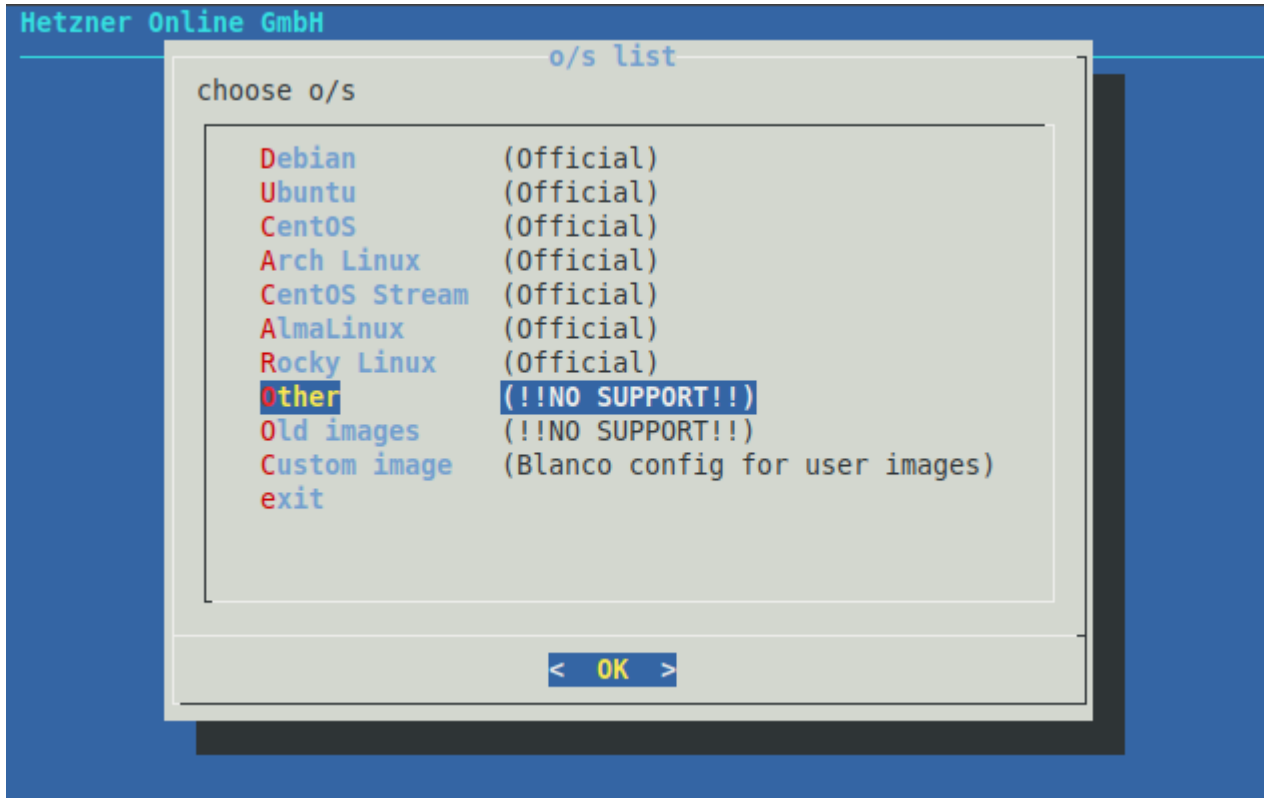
Hetzner Online GmbH

o/s list

choose o/s

| | |
|---|---|
| Debian | (Official) |
| Ubuntu | (Official) |
| CentOS | (Official) |
| Arch Linux | (Official) |
| CentOS Stream | (Official) |
| AlmaLinux | (Official) |
| Rocky Linux | (Official) |
| Other | (!!NO SUPPORT!!) |
| Old images | (!!NO SUPPORT!!) |
| Custom image | (Blanco config for user images) |
| exit | |

< OK >